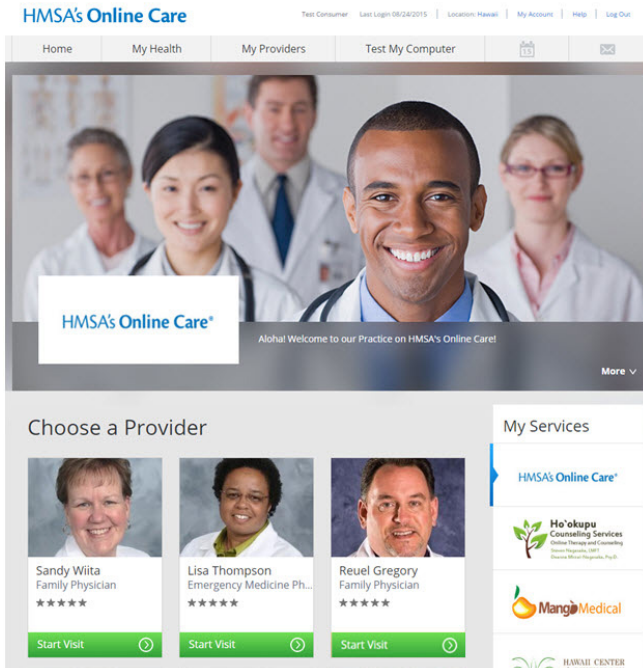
HMSA's Online Care

Test Consumer | Last Login 08/24/2015 | Location: Hawaii | My Account | Help | Log Out

Home | My Health | My Providers | Test My Computer | 15 |

HMSA's Online Care®

Aloha! Welcome to our Practice on HMSA's Online Care!

More

Choose a Provider

Sandy Wiita
Family Physician
★★★★★
Start Visit

Lisa Thompson
Emergency Medicine Ph...
★★★★★
Start Visit

Reuel Gregory
Family Physician
★★★★★
Start Visit

My Services

HMSA's Online Care®

Ho'okupu Counseling Services
Online Therapy and Counseling
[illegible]

Mango Medical

HAWAII CENTER